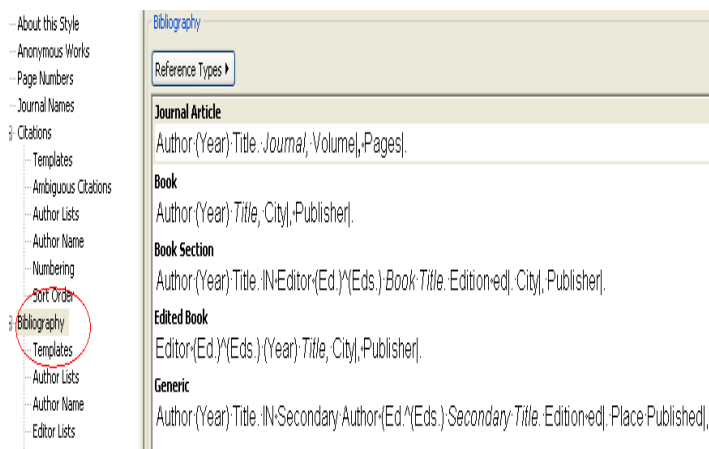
About this Style
Anonymous Works
Page Numbers
Journal Names
Citations
Templates
Ambiguous Citations
Author Lists
Author Name
Numbering
Sort Order
Bibliography
Templates
Author Lists
Author Name
Editor Lists

Bibliography

Reference Types

Journal Article
Author (Year) Title. Journal, Volume|, Pages|.

Book
Author (Year) Title, City|, Publisher|.

Book Section
Author (Year) Title. IN Editor (Ed.)^(Eds.) Book Title. Edition ed|. City|, Publisher|.

Edited Book
Editor (Ed.)^(Eds.) (Year) Title, City|, Publisher|.

Generic
Author (Year) Title. IN Secondary Author (Ed.^(Eds.) Secondary Title. Edition ed|. Place Published|,